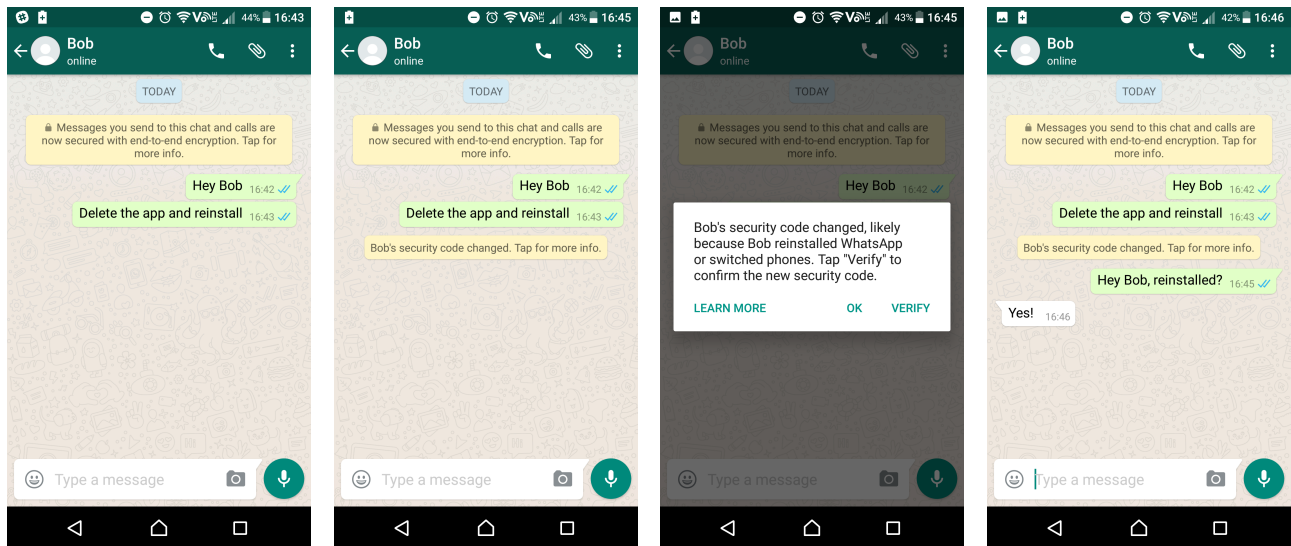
44% 16:43

Bob
online

TODAY

Messages you send to this chat and calls are now secured with end-to-end encryption. Tap for more info.

Hey Bob 16:42

Delete the app and reinstall 16:43

Type a message

43% 16:45

Bob
online

TODAY

Messages you send to this chat and calls are now secured with end-to-end encryption. Tap for more info.

Hey Bob 16:42

Delete the app and reinstall 16:43

Bob's security code changed. Tap for more info.

Type a message

43% 16:45

Bob
online

TODAY

Messages you send to this chat and calls are now secured with end-to-end encryption. Tap for more info.

Hey Bob 16:42

Bob's security code changed, likely because Bob reinstalled WhatsApp or switched phones. Tap "Verify" to confirm the new security code.

LEARN MORE OK VERIFY

Type a message

42% 16:46

Bob
online

TODAY

Messages you send to this chat and calls are now secured with end-to-end encryption. Tap for more info.

Hey Bob 16:42

Delete the app and reinstall 16:43

Bob's security code changed. Tap for more info.

Hey Bob, reinstalled? 16:45

Yes! 16:46

Type a message